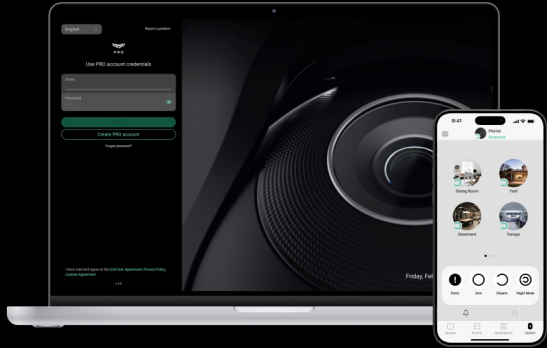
English

Report a problem

PRO

Use PRO account credentials

Email

Password

Create PRO account

Forgot password?

I have read and agree to the End User Agreement, Privacy Policy, License Agreement

Friday, Fel

9:41

Home

Disarmed

Dining Room

Yard

Basement

Garage

Panic

Arm

Disarm

Night Mode

Devices

Rooms

Notifications

Control